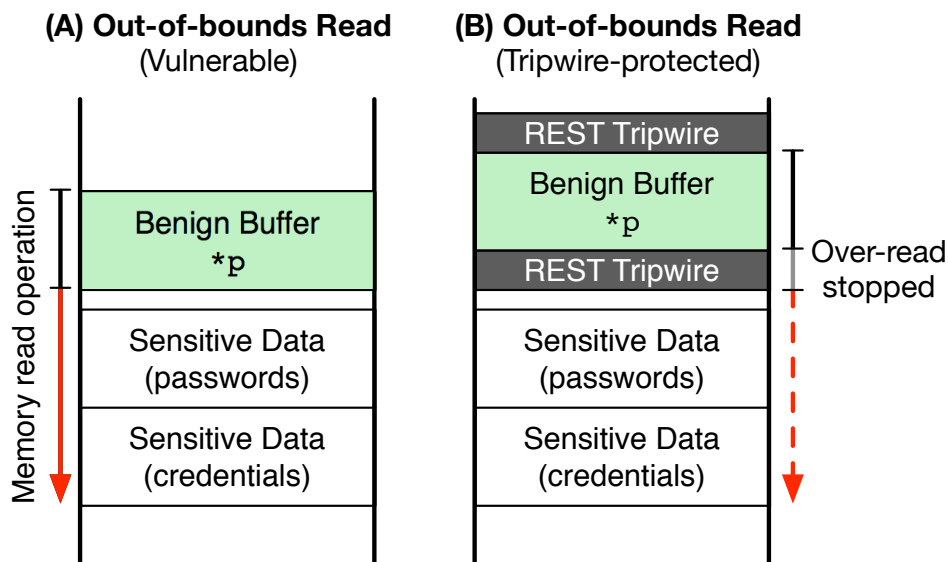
(A) Out-of-bounds Read
(Vulnerable)

Memory read operation

Benign Buffer
*p

Sensitive Data
(passwords)

Sensitive Data
(credentials)

(B) Out-of-bounds Read
(Tripwire-protected)

REST Tripwire

Benign Buffer
*p

REST Tripwire

Over-read stopped

Sensitive Data
(passwords)

Sensitive Data
(credentials)